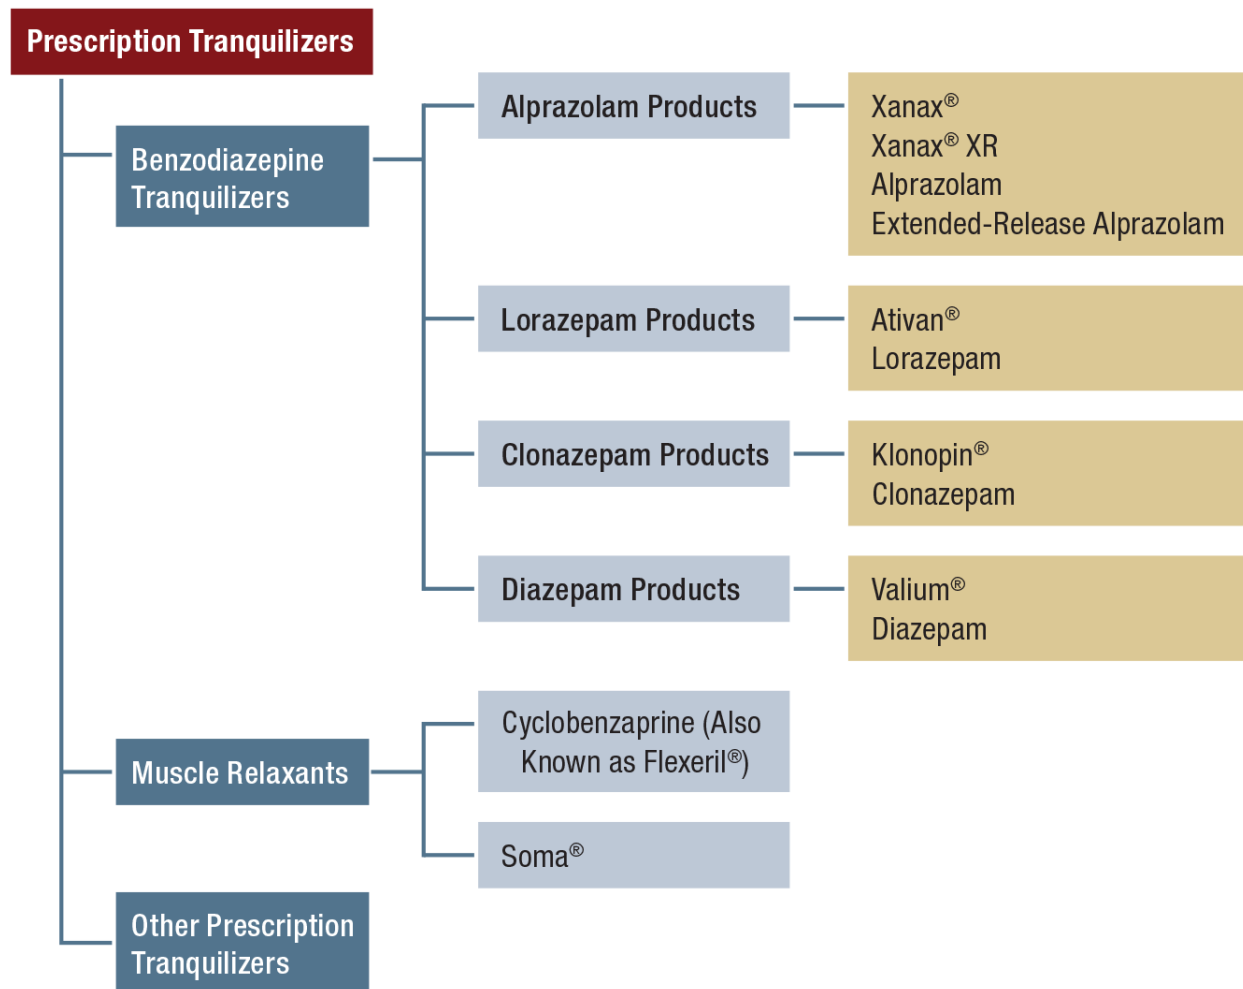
Prescription Tranquilizers

Benzodiazepine Tranquilizers

Alprazolam Products

Xanax®
Xanax® XR
Alprazolam
Extended-Release Alprazolam

Lorazepam Products

Ativan®
Lorazepam

Clonazepam Products

Klonopin®
Clonazepam

Diazepam Products

Valium®
Diazepam

Muscle Relaxants

Cyclobenzaprine (Also Known as Flexeril®)

Soma®

Other Prescription Tranquilizers